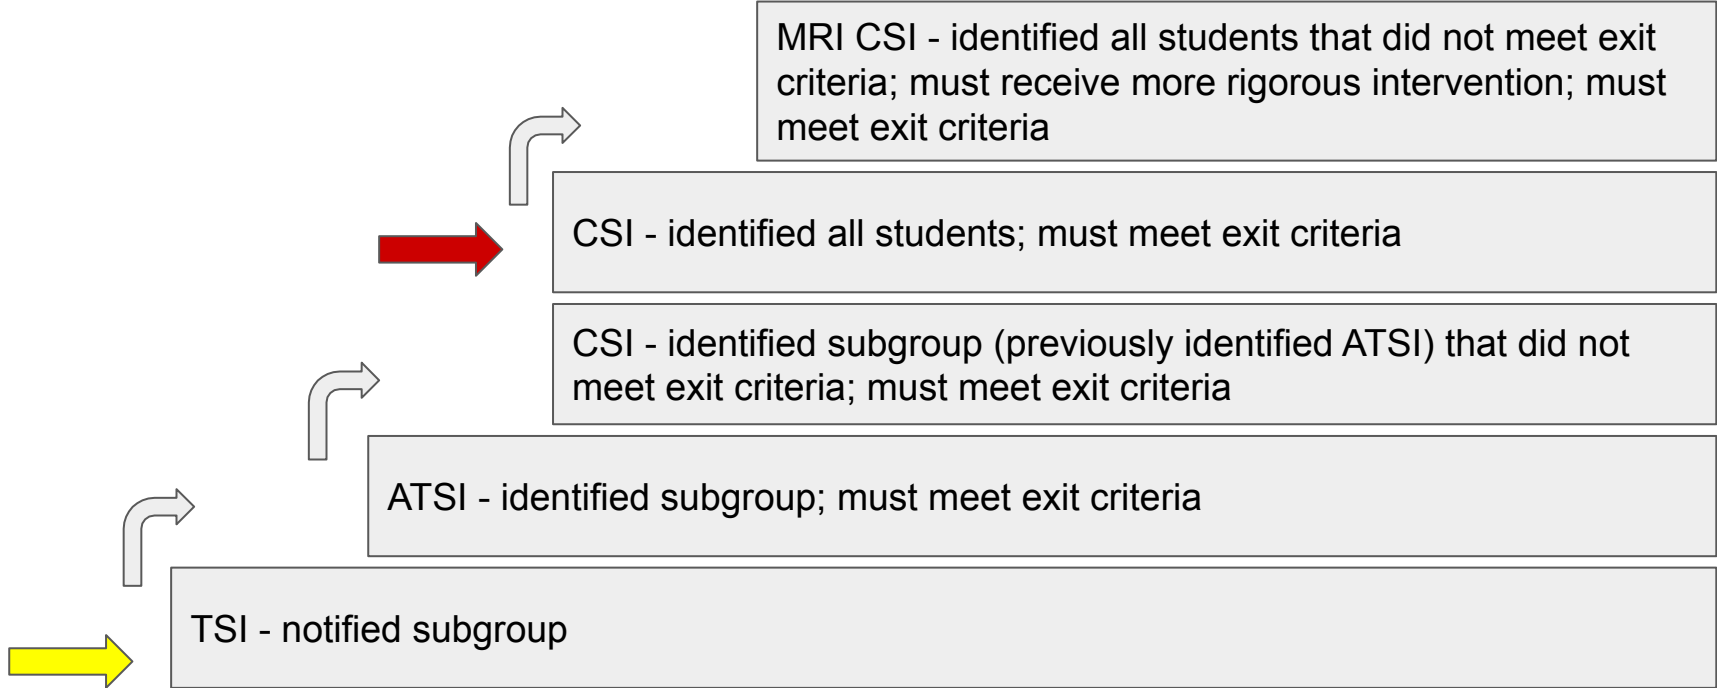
MRI CSI - identified all students that did not meet exit criteria; must receive more rigorous intervention; must meet exit criteria

CSI - identified all students; must meet exit criteria

CSI - identified subgroup (previously identified ATSI) that did not meet exit criteria; must meet exit criteria

ATSI - identified subgroup; must meet exit criteria

TSI - notified subgroup